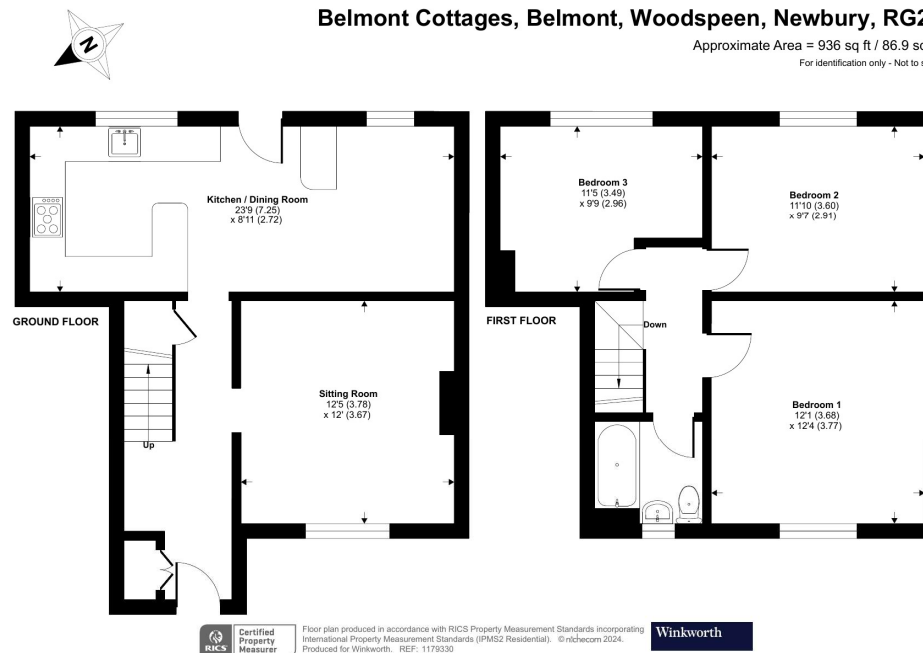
N

Belmont Cottages, Belmont, Woodspeen, Newbury, RG2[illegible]

Approximate Area = 936 sq ft / 86.9 s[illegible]

For identification only - Not to s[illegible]

Kitchen / Dining Room
23'9 (7.25)
x 8'11 (2.72)

GROUND FLOOR

Up

Sitting Room
12'5 (3.78)
x 12' (3.67)

Bedroom 3
11'5 (3.49)
x 9'9 (2.96)

Bedroom 2
11'10 (3.60)
x 9'7 (2.91)

FIRST FLOOR

Down

Bedroom 1
12'1 (3.68)
x 12'4 (3.77)

RICS Certified Property Measurer

Floor plan produced in accordance with RICS Property Measurement Standards incorporating International Property Measurement Standards (IPMS2 Residential). © nichecom 2024. Produced for Winkworth. REF: 1179330

Winkworth